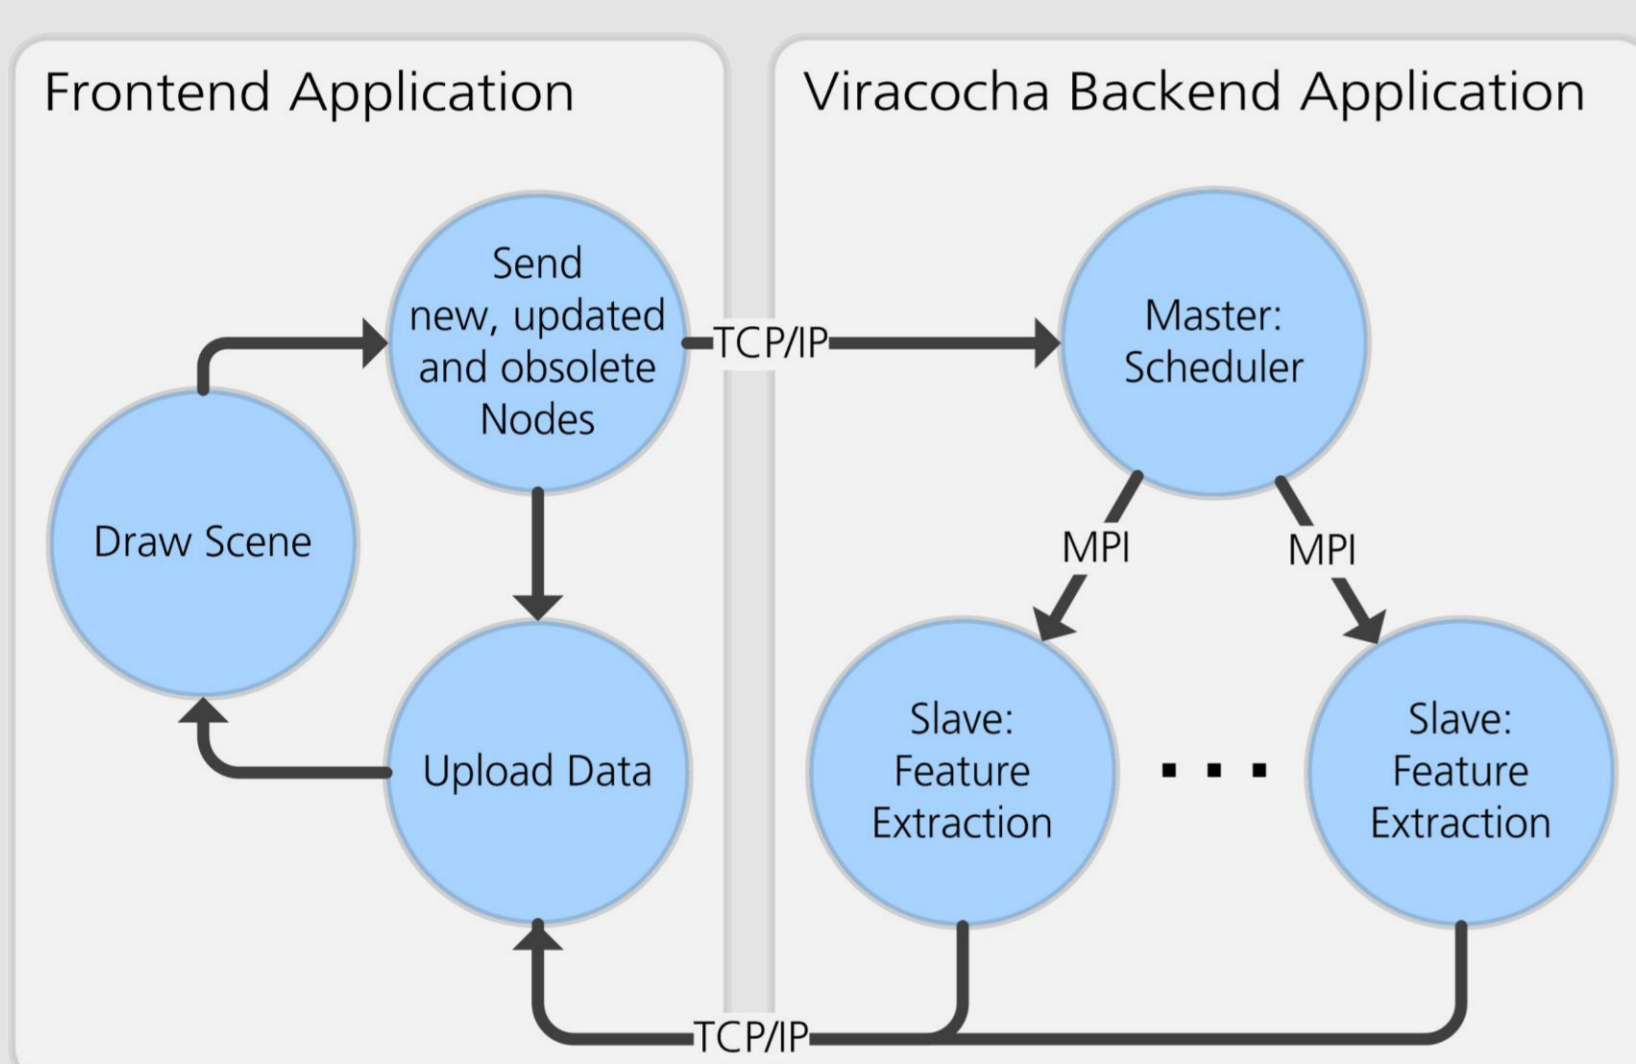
Frontend Application

Viracocha Backend Application

Send new, updated and obsolete Nodes

TCP/IP

Master: Scheduler

Draw Scene

MPI

MPI

Upload Data

Slave: Feature Extraction

. . .

Slave: Feature Extraction

TCP/IP